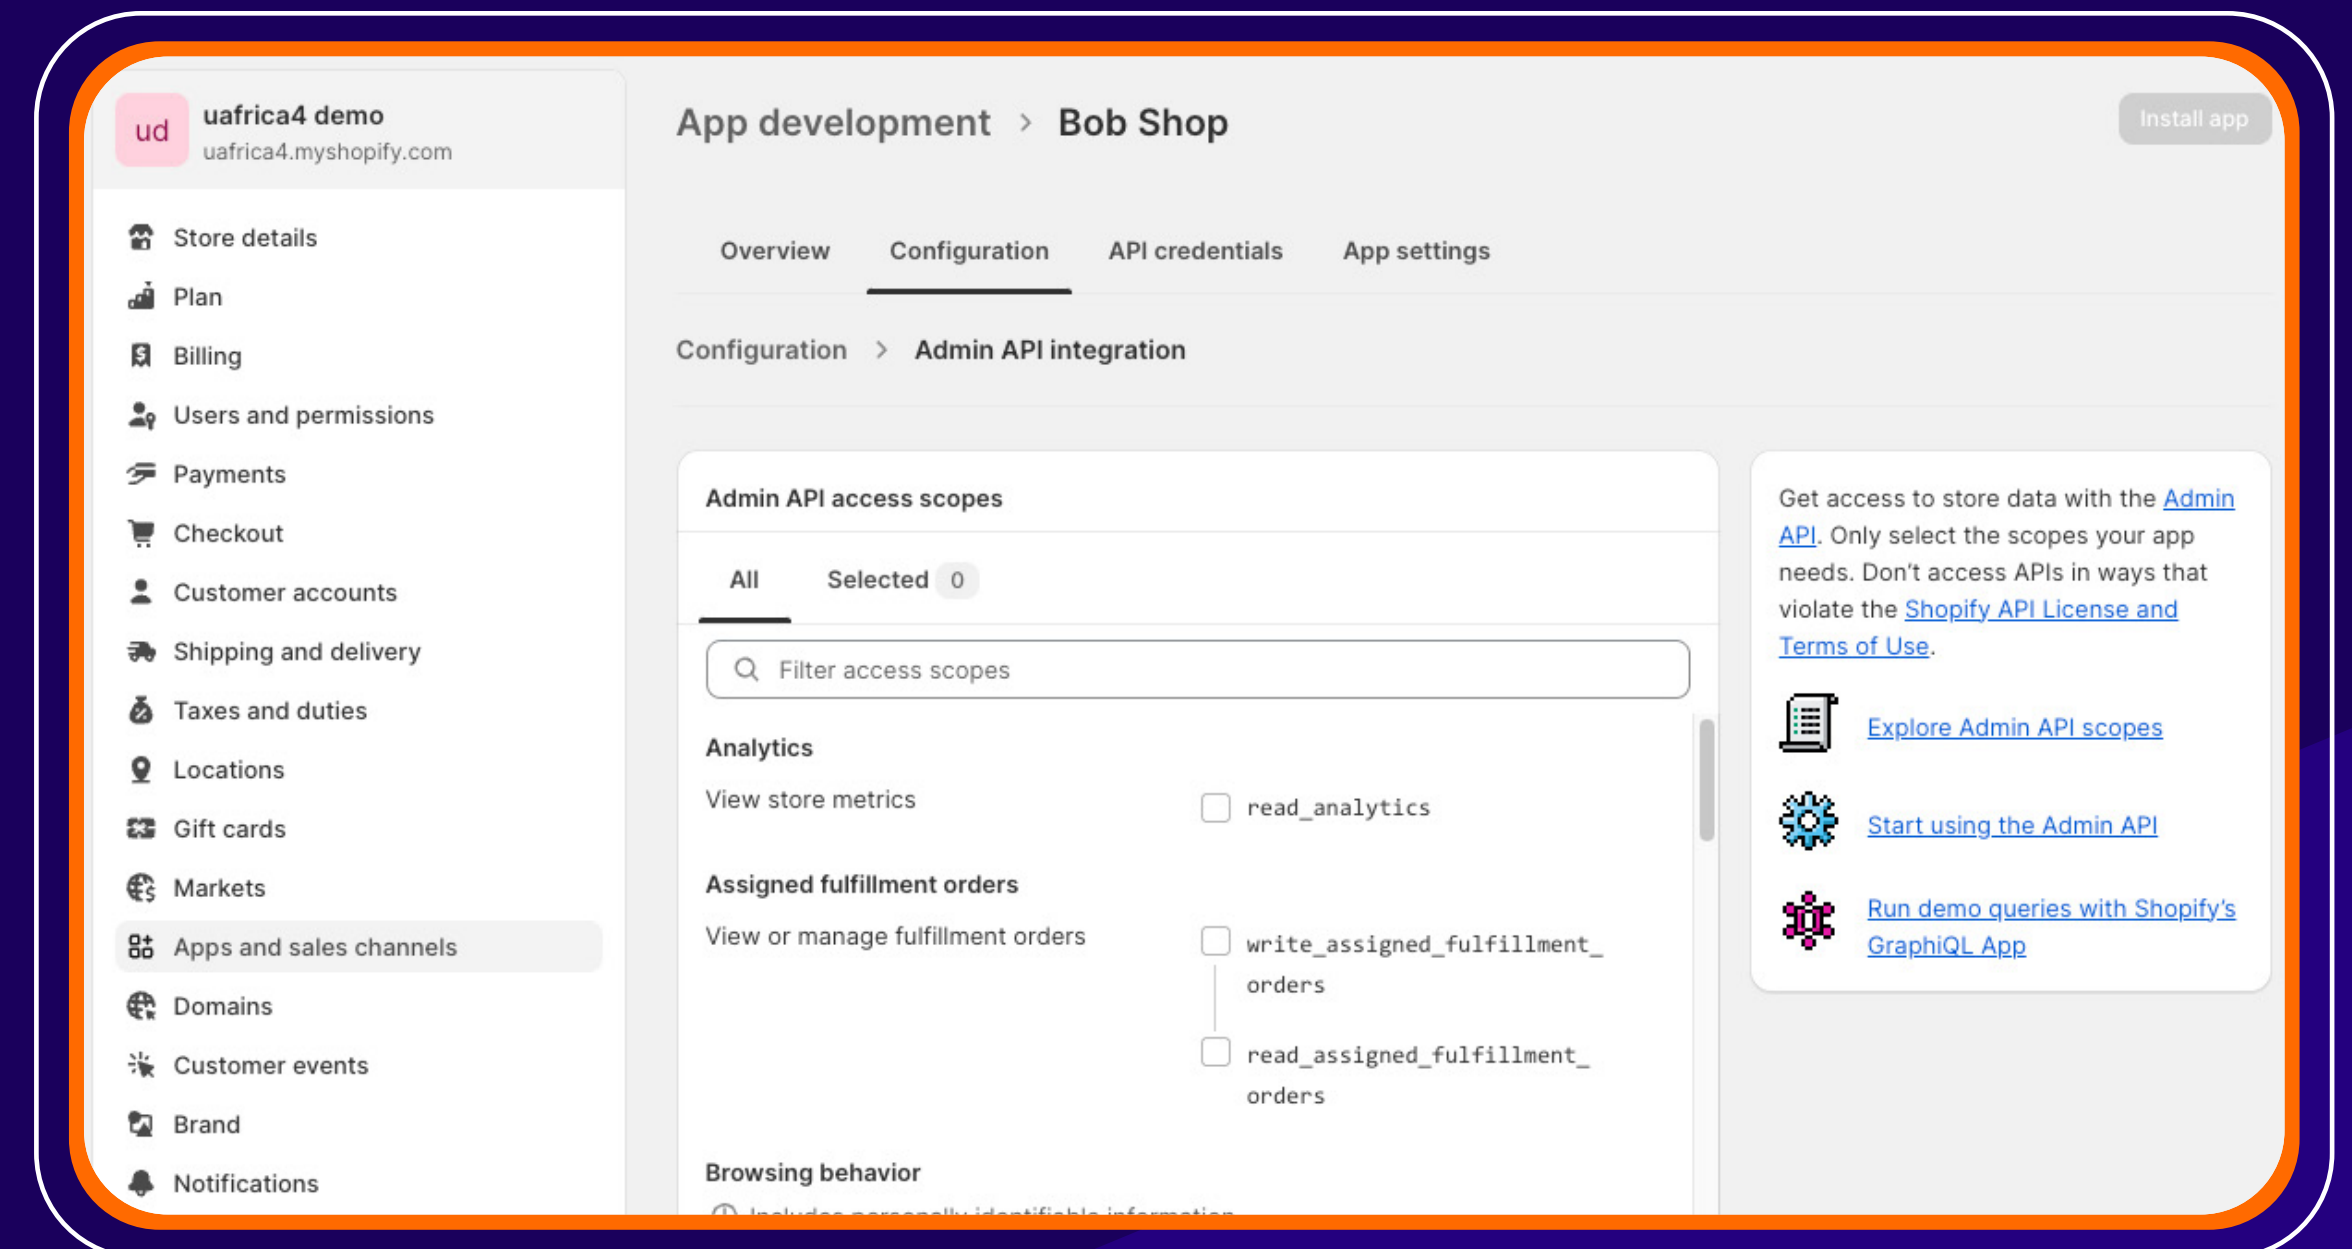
ud uafrica4 demo
uafrica4.myshopify.com

Store details
Plan
Billing
Users and permissions
Payments
Checkout
Customer accounts
Shipping and delivery
Taxes and duties
Locations
Gift cards
Markets
Apps and sales channels
Domains
Customer events
Brand
Notifications

App development > Bob Shop

Install app

Overview
Configuration
API credentials
App settings

Configuration > Admin API integration

Admin API access scopes

All
Selected 0

Filter access scopes

Analytics
View store metrics
read_analytics

Assigned fulfillment orders
View or manage fulfillment orders
write_assigned_fulfillment_orders
read_assigned_fulfillment_orders

Browsing behavior
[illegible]

Get access to store data with the Admin API. Only select the scopes your app needs. Don't access APIs in ways that violate the Shopify API License and Terms of Use.

Explore Admin API scopes

Start using the Admin API

Run demo queries with Shopify's GraphiQL App